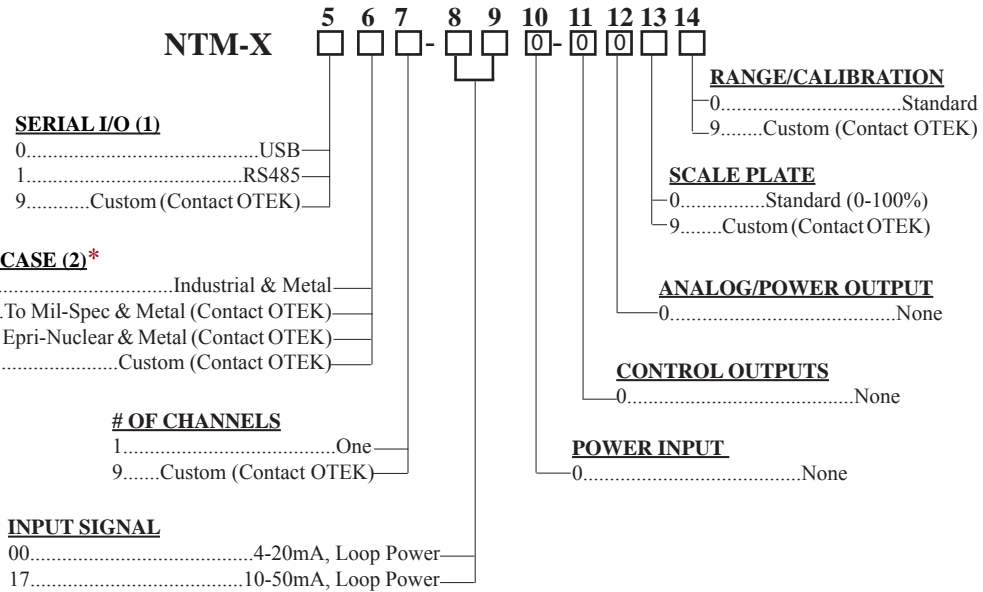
5 6 7 8 9 10 11 12 13 14

NTM-X □ □ □ - □ □ 0 - 0 0 □ □

RANGE/CALIBRATION
0.................................Standard
9........Custom (Contact OTEK)

SERIAL I/O (1)
0.........................................USB
1.......................................RS485
9...........Custom (Contact OTEK)

SCALE PLATE
0...............Standard (0-100%)
9........Custom (Contact OTEK)

CASE (2)*
.................................Industrial & Metal
.To Mil-Spec & Metal (Contact OTEK)
Epri-Nuclear & Metal (Contact OTEK)
......................Custom (Contact OTEK)

ANALOG/POWER OUTPUT
0...........................................None

CONTROL OUTPUTS
0...........................................None

# OF CHANNELS
1.......................................One
9.......Custom (Contact OTEK)

POWER INPUT
0...........................................None

INPUT SIGNAL
00..........................................4-20mA, Loop Power
17..........................................10-50mA, Loop Power